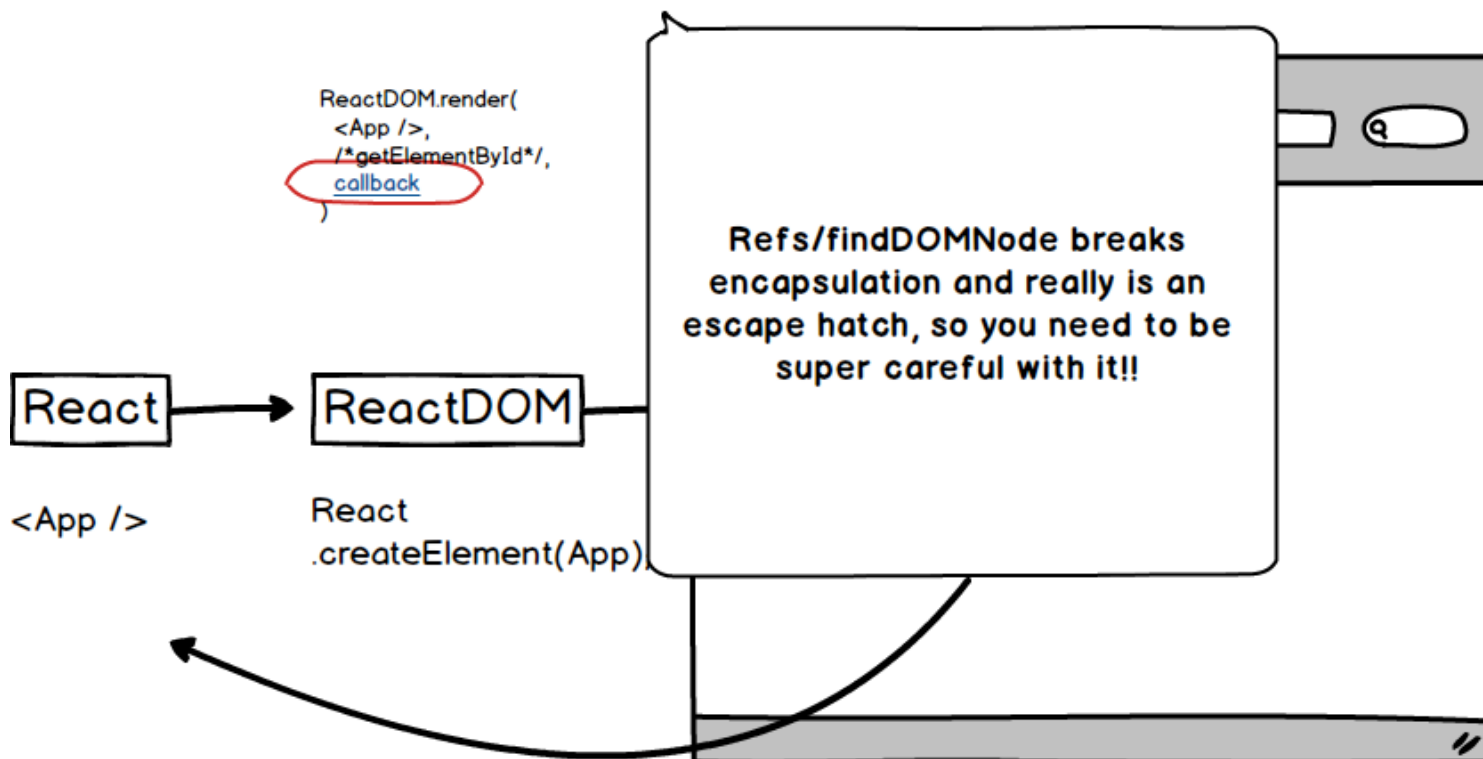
ReactDOM.render(
<App />,
/*getElementById*/,
callback
)

Refs/findDOMNode breaks encapsulation and really is an escape hatch, so you need to be super careful with it!!

React

ReactDOM

<App />

React
.createElement(App),